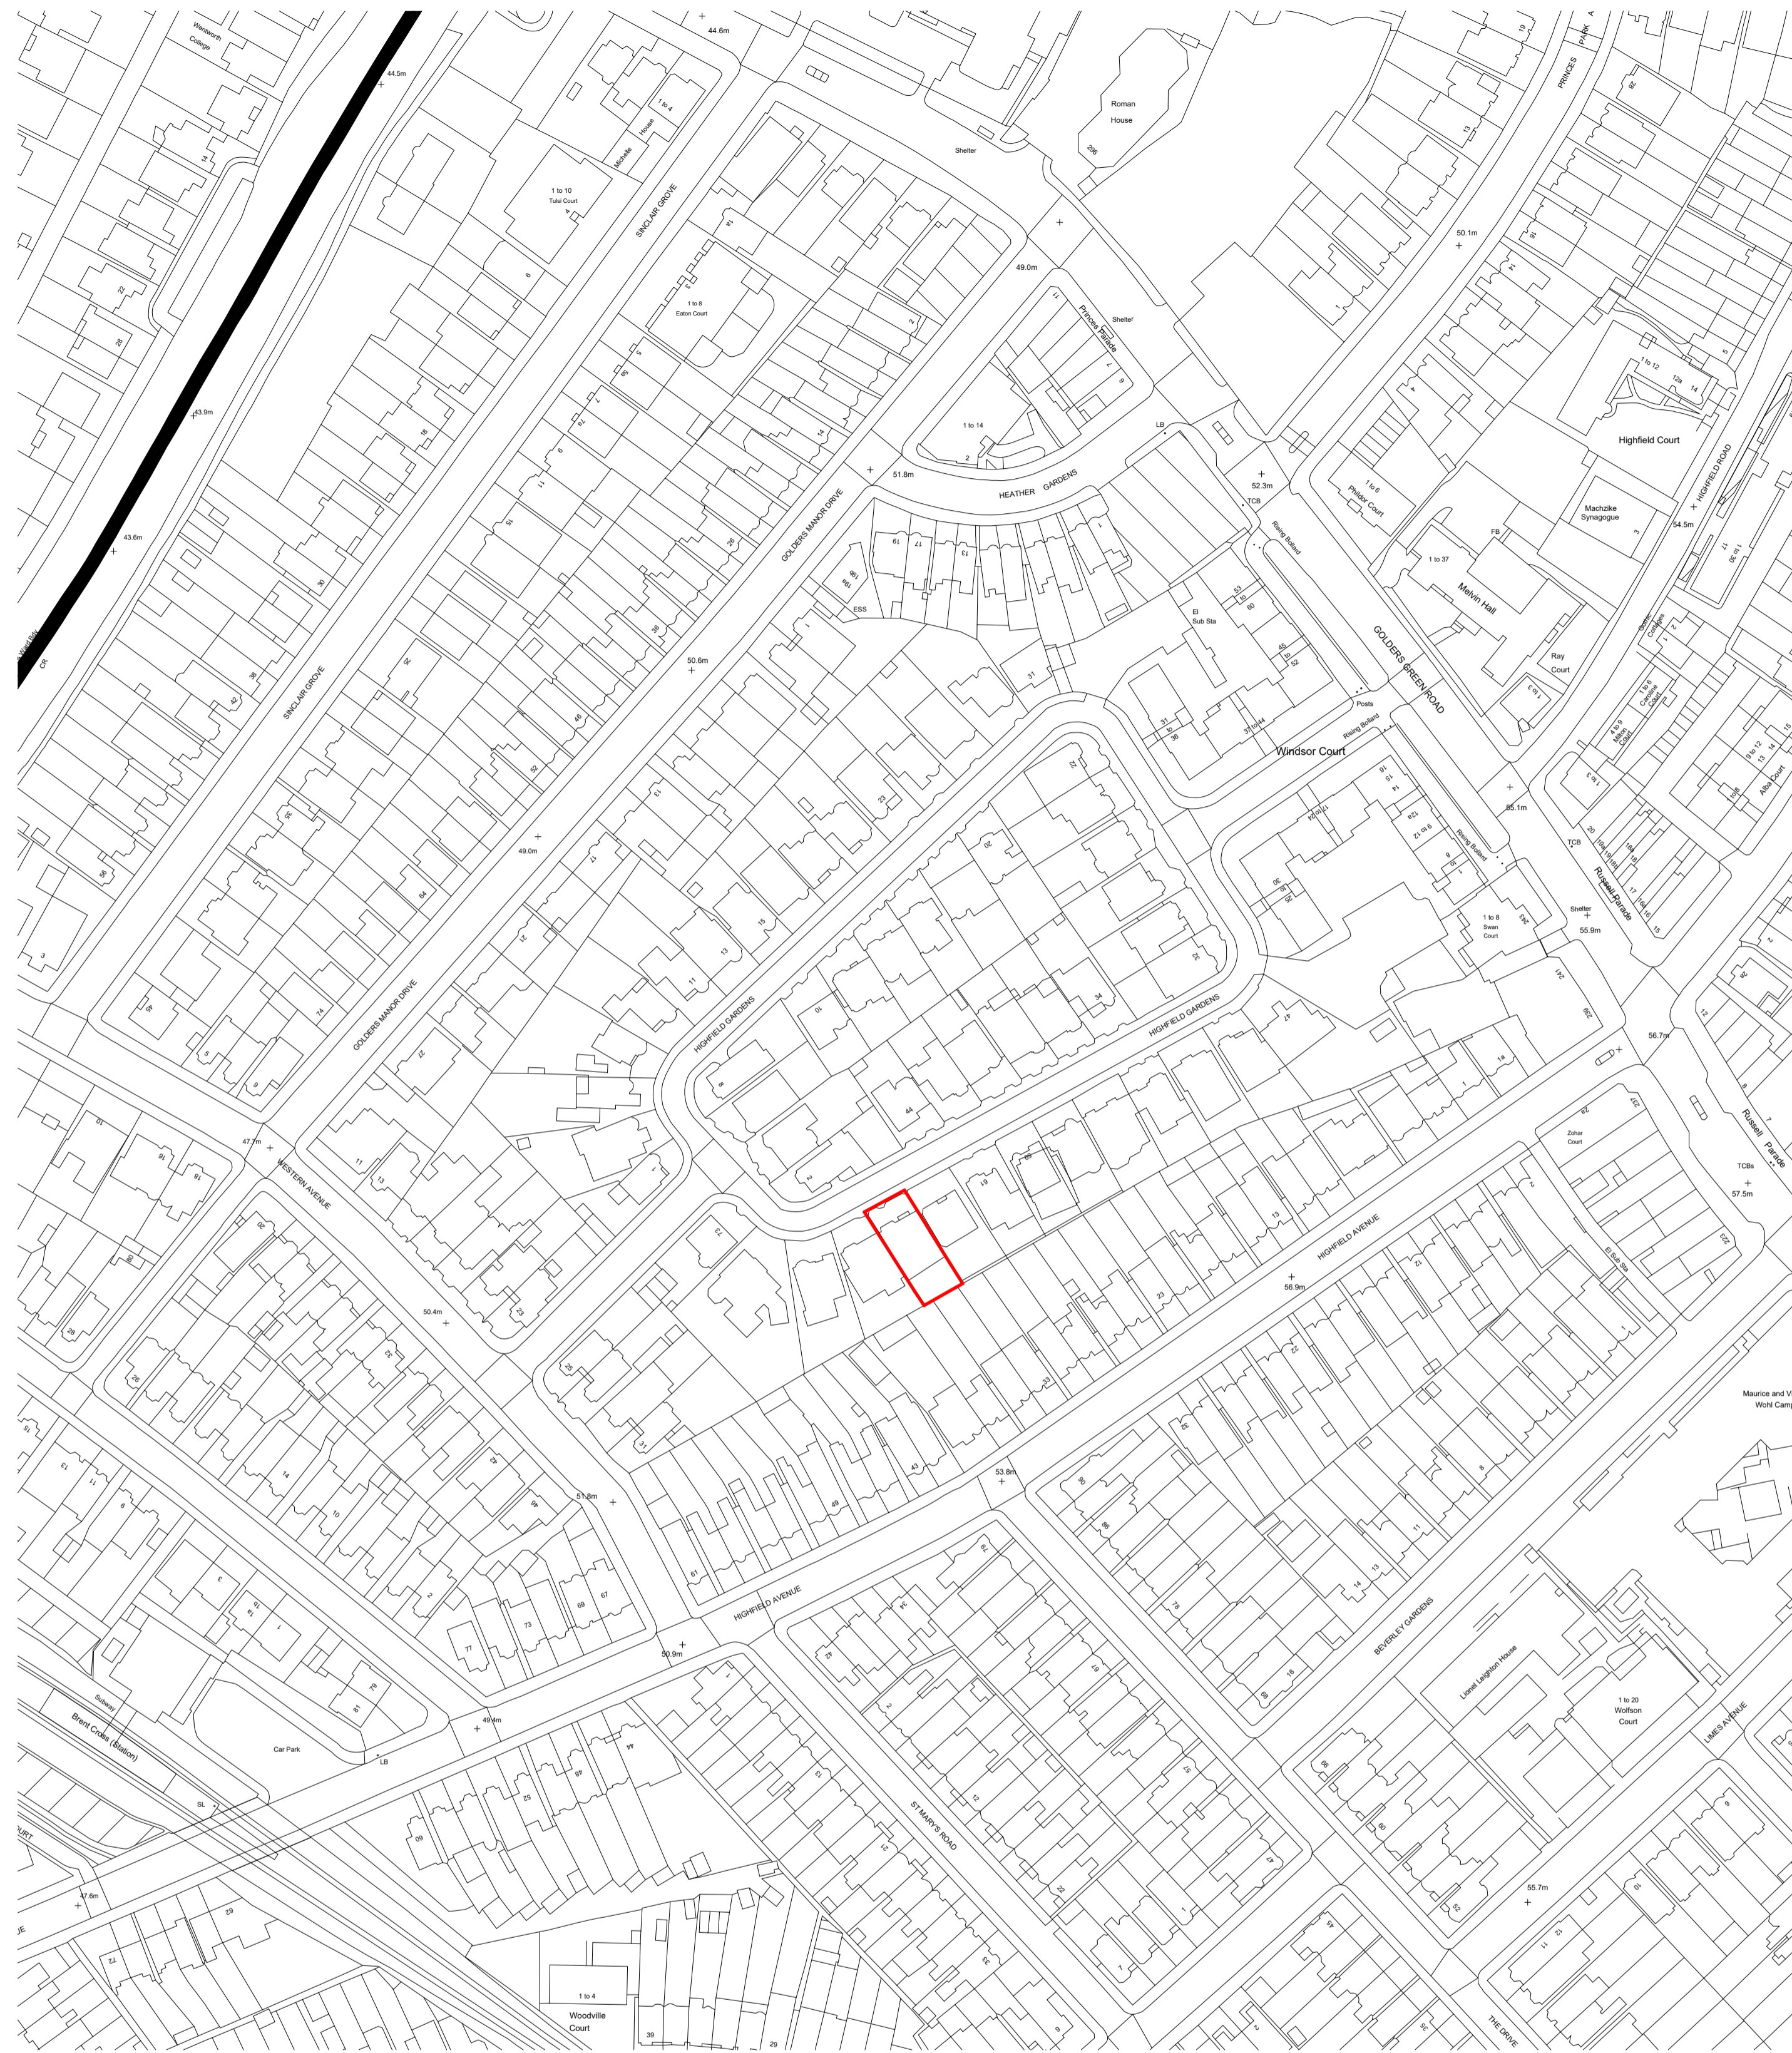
Wentworth College
44.6m
44.5m
Roman House
1 to 4
House
Michelle
Shelter
296
1 to 10
Tulsi Court
SINCLAIR GROVE
14
22
28
6
1 to 8
Eaton Court
49.0m
Princes Parade
Shelter
50.1m
PRINCES PARK
43.9m
18
1 to 14
LB
51.8m
HEATHER GARDENS
52.3m
TCB
1 to 12
Highfield Court
1 to 6
Philbor Court
Machzike Synagogue
HIGHFIELD ROAD
54.5m
43.6m
GOLDERS MANOR DRIVE
19
17
13
ESS
El Sub Sta
Rising Bollard
1 to 37
Melvin Hall
FB
Ray Court
GOLDERS GREEN ROAD
SINCLAIR GROVE
50.6m
31
Posts
Rising Bollard
Windsor Court
31 to 36
37 to 44
45 to 52
53 to 60
55.1m
TCB
Russell Parade
Shelter
55.9m
1 to 8
Swan Court
49.0m
GOLDERS MANOR DRIVE
HIGHFIELD GARDENS
HIGHFIELD GARDENS
56.7m
47.7m
WESTERN AVENUE
Zohar Court
TCBs
57.5m
Russell Parade
El Sub Sta
HIGHFIELD AVENUE
56.9m
50.4m
Maurice and V Wohl Camp
53.8m
51.8m
HIGHFIELD AVENUE
50.9m
BEVERLEY GARDENS
Lionel Leighton House
1 to 20
Wolfson Court
LIMES AVENUE
Subway
Brent Cross (Station)
49.4m
Car Park
LB
SL
ST MARY'S ROAD
55.7m
47.6m
1 to 4
Woodville Court
39
29
THE DRIVE